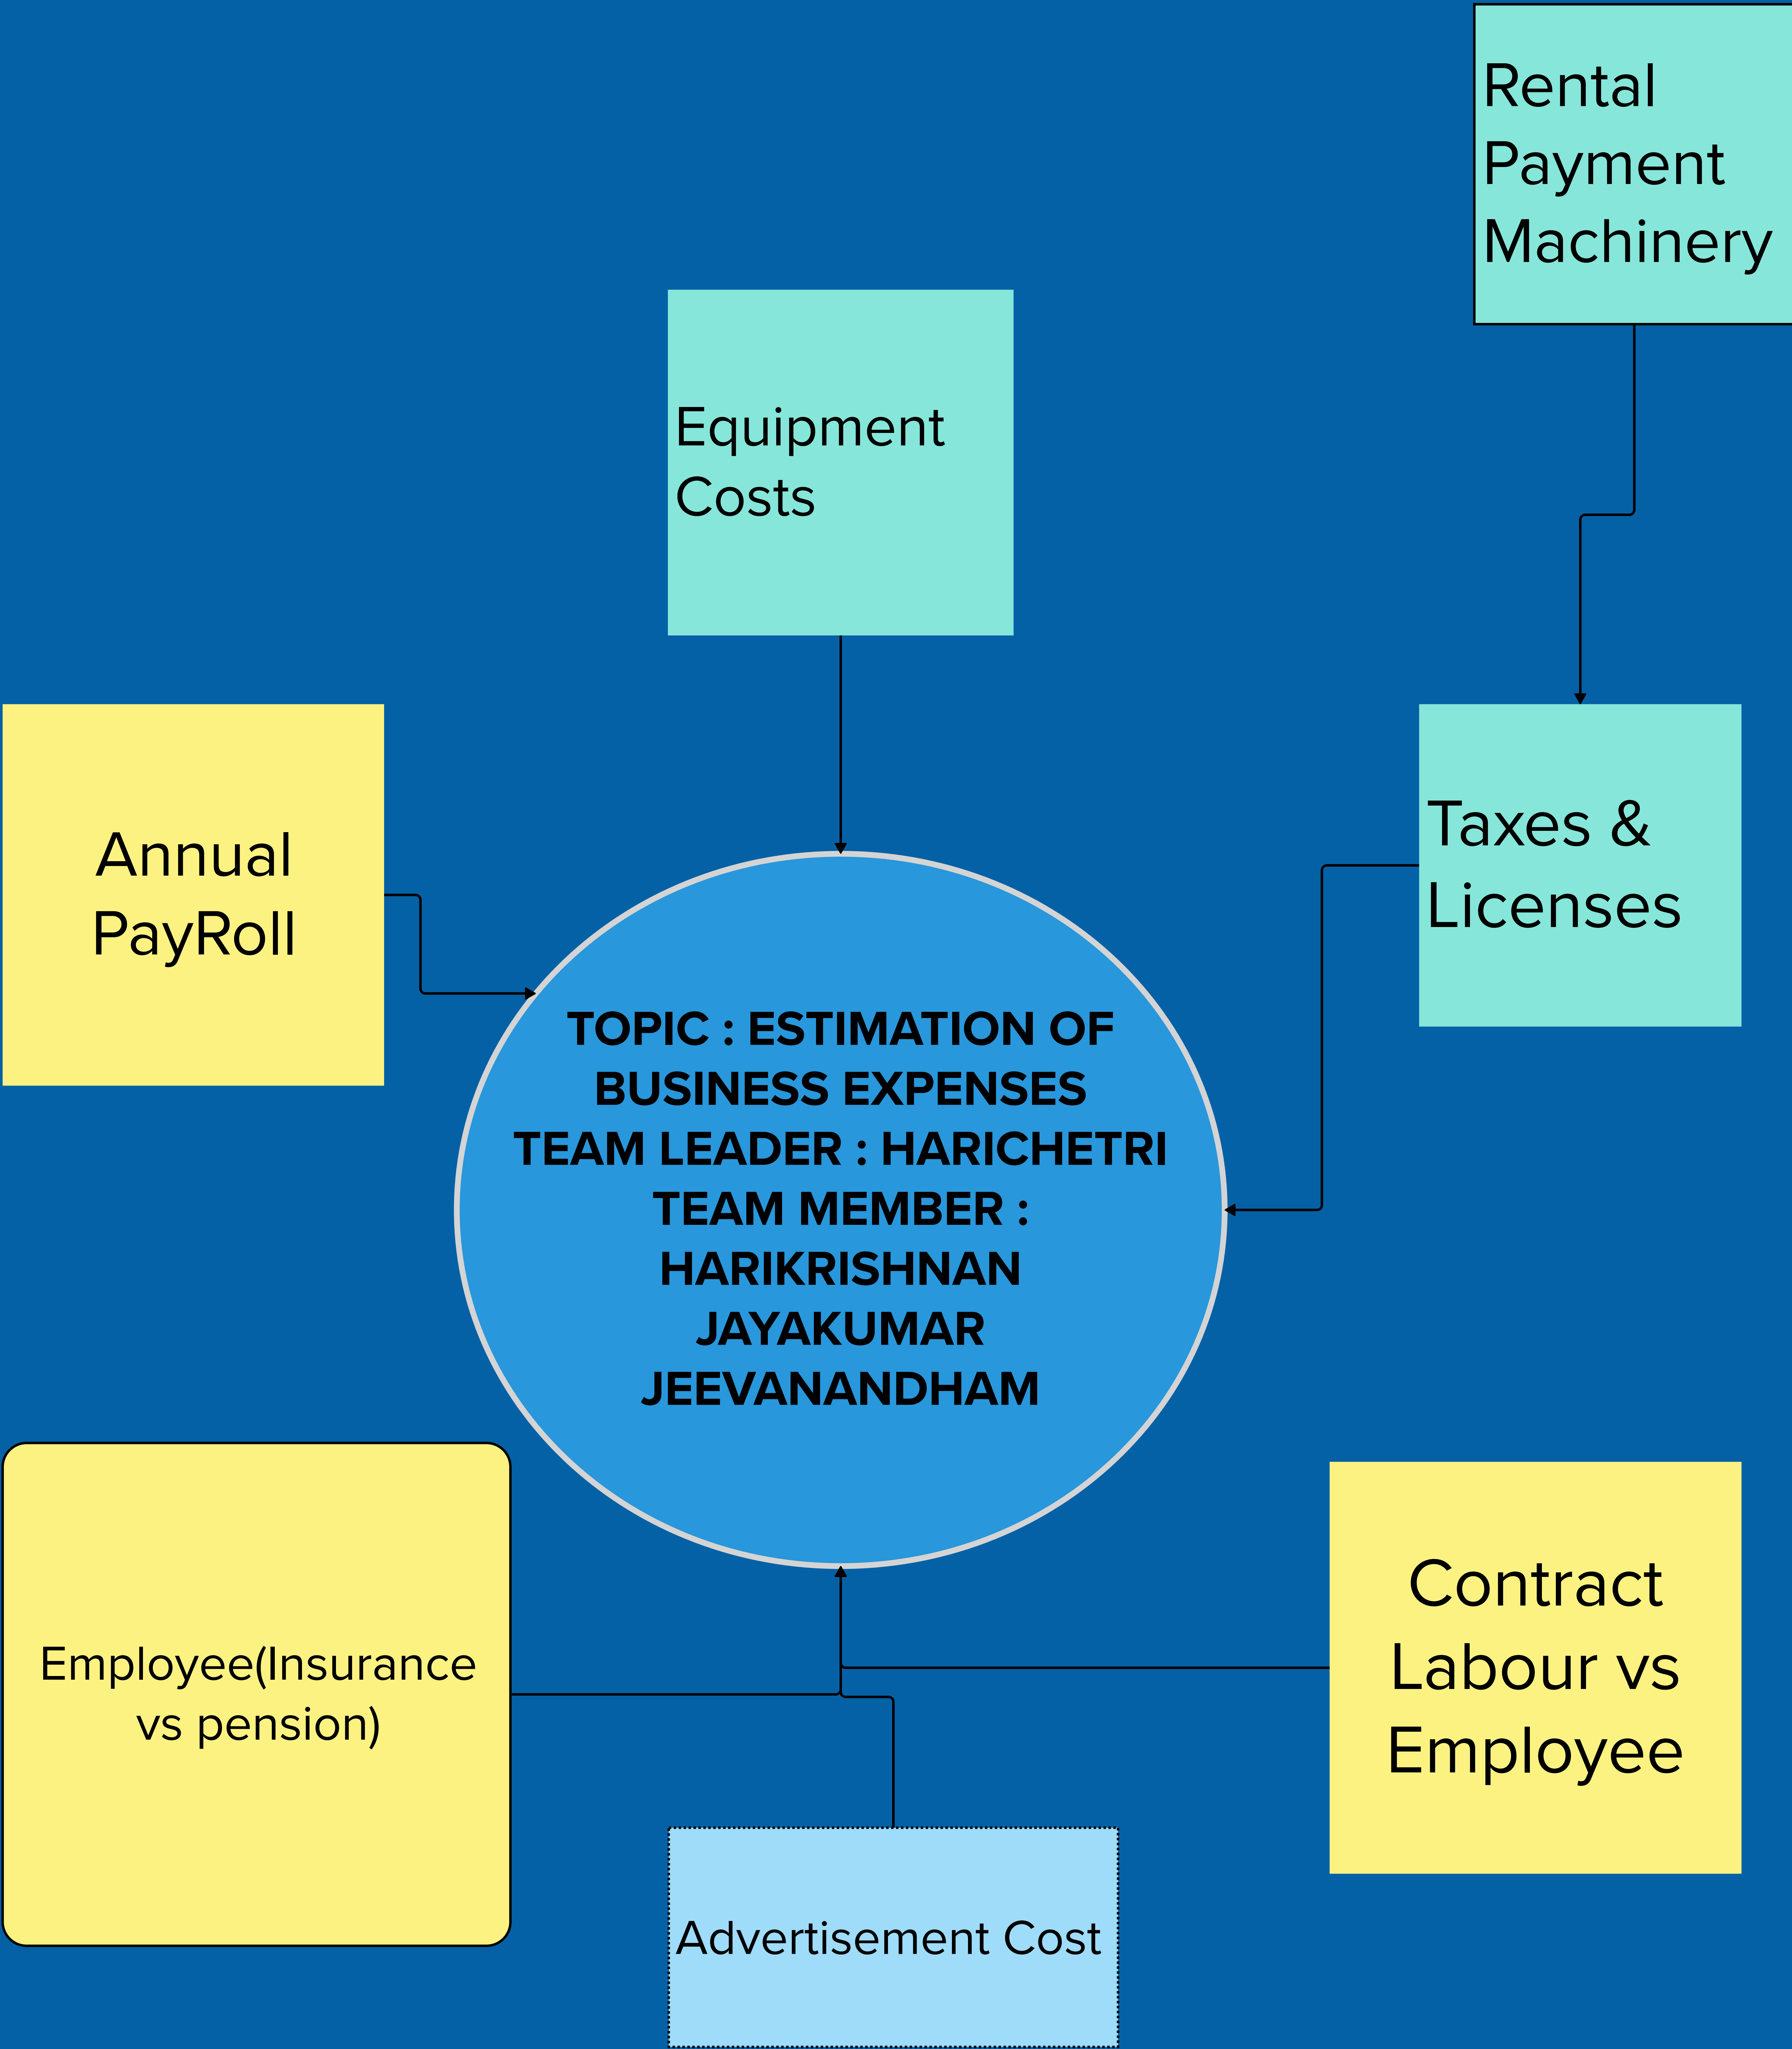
Rental Payment Machinery

Equipment Costs

Annual PayRoll

Taxes & Licenses

TOPIC : ESTIMATION OF BUSINESS EXPENSES
TEAM LEADER : HARICHETRI
TEAM MEMBER :
HARIKRISHNAN
JAYAKUMAR
JEEVANANDHAM

Employee(Insurance vs pension)

Contract Labour vs Employee

Advertisement Cost